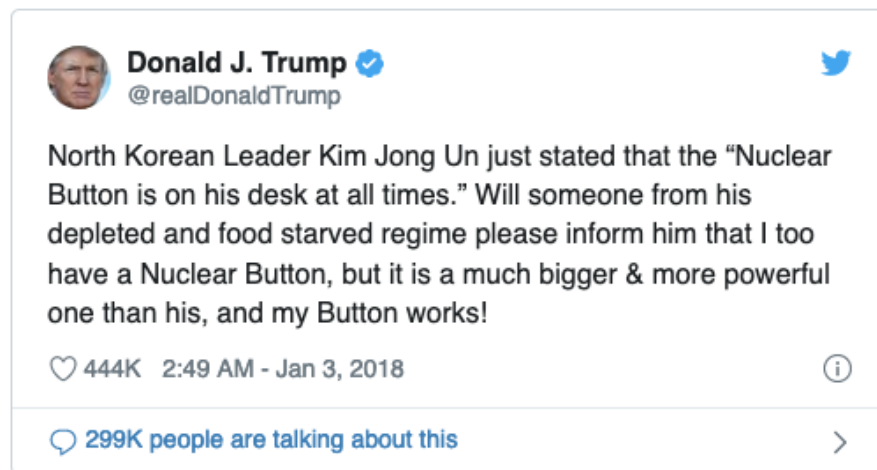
Donald J. Trump
@realDonaldTrump

North Korean Leader Kim Jong Un just stated that the "Nuclear Button is on his desk at all times." Will someone from his depleted and food starved regime please inform him that I too have a Nuclear Button, but it is a much bigger & more powerful one than his, and my Button works!

444K 2:49 AM - Jan 3, 2018

299K people are talking about this